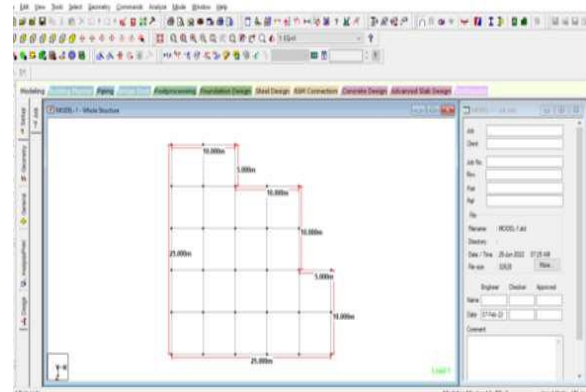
File Edit View Tools Select Geometry Commands Analyze Mode Window Help

Modeling Piping Postprocessing Foundation Design Steel Design RAM Connection Concrete Design Advanced Slab Design

MODEL-1 - Whole Structure

10.000m
5.000m
10.000m
10.000m
25.000m
5.000m
10.000m
25.000m

Load 1

Job
Client
Job No
Rev
Part
Ref
File
Filename MODEL-1.std
Directory
Date / Time 25-Jun-2022 07:25 AM
File size 325LB
Engineer Checked Approved
Name
Date 07-Feb-22
Comment

Setup
Geometry
General
Analysis/Print
Design